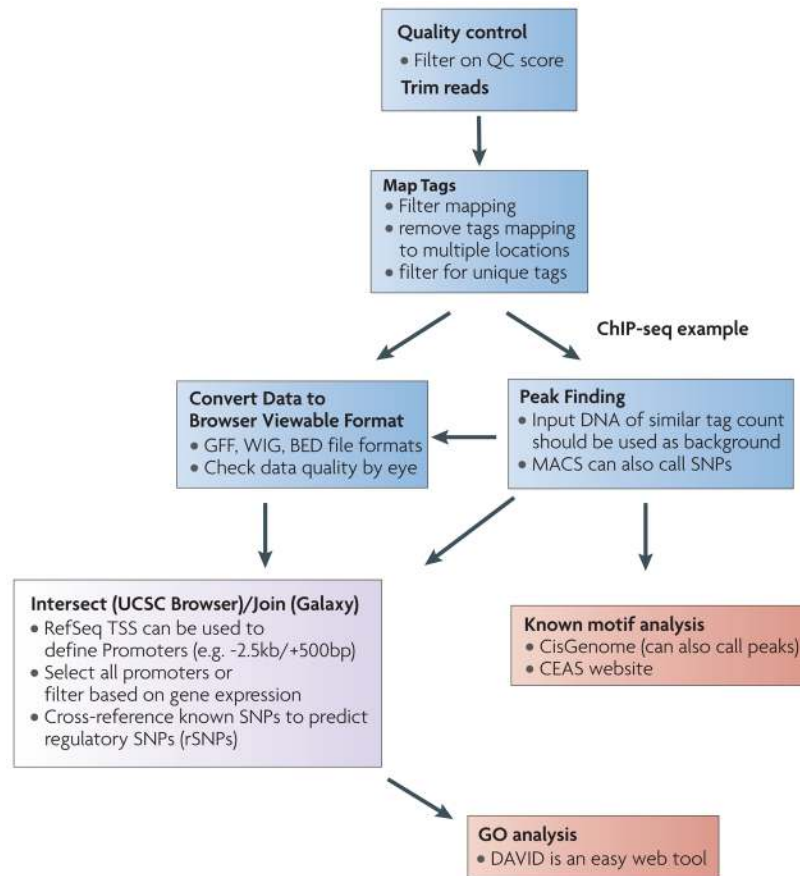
Quality control
• Filter on QC score
Trim reads

Map Tags
• Filter mapping
• remove tags mapping to multiple locations
• filter for unique tags

ChIP-seq example

Convert Data to Browser Viewable Format
• GFF, WIG, BED file formats
• Check data quality by eye

Peak Finding
• Input DNA of similar tag count should be used as background
• MACS can also call SNPs

Intersect (UCSC Browser)/Join (Galaxy)
• RefSeq TSS can be used to define Promoters (e.g. -2.5kb/+500bp)
• Select all promoters or filter based on gene expression
• Cross-reference known SNPs to predict regulatory SNPs (rSNPs)

Known motif analysis
• CisGenome (can also call peaks)
• CEAS website

GO analysis
• DAVID is an easy web tool